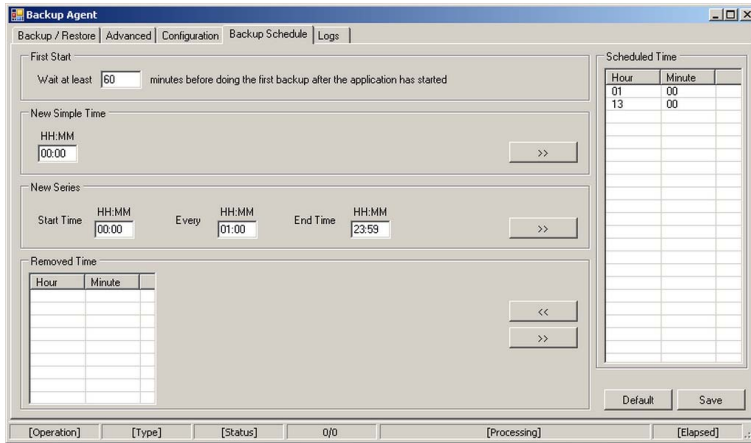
Backup Agent

Backup / Restore | Advanced | Configuration | Backup Schedule | Logs

First Start

Wait at least 60 minutes before doing the first backup after the application has started

New Simple Time

HH:MM
00:00

>>

New Series

Start Time HH:MM 00:00 Every HH:MM 01:00 End Time HH:MM 23:59

>>

Removed Time

| Hour | Minute |
|---|---|

<<

>>

Scheduled Time

| Hour | Minute |
|---|---|
| 01 | 00 |
| 13 | 00 |

Default Save

[Operation] [Type] [Status] 0/0 [Processing] [Elapsed]